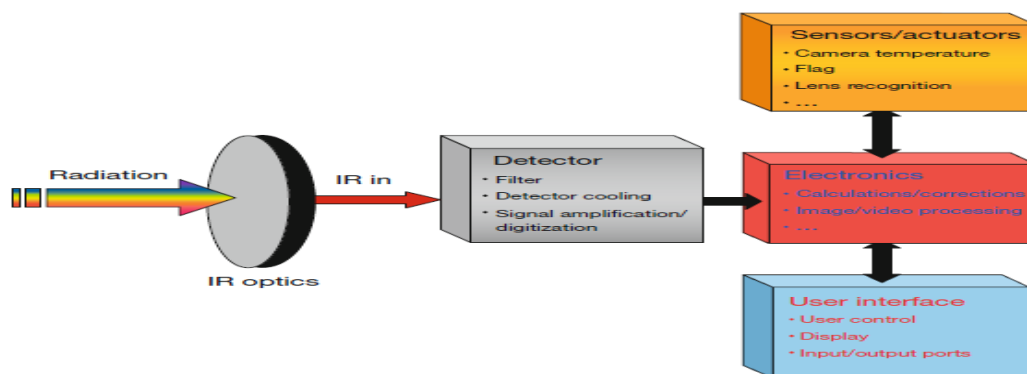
Radiation

IR optics

IR in

Detector
• Filter
• Detector cooling
• Signal amplification/ digitization

Sensors/actuators
• Camera temperature
• Flag
• Lens recognition
• ...

Electronics
• Calculations/corrections
• Image/video processing
• ...

User interface
• User control
• Display
• Input/output ports